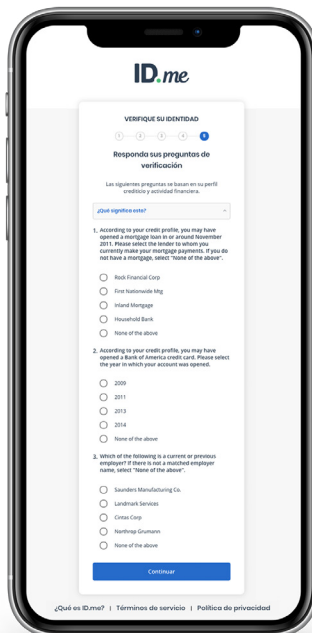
ID.me

VERIFIQUE SU IDENTIDAD

1 2 3 4 5

Responda sus preguntas de verificación

Las siguientes preguntas se basan en su perfil crediticio y actividad financiera.

¿Qué significa esto?

1. According to your credit profile, you may have opened a mortgage loan in or around November 2011. Please select the lender to whom you currently make your mortgage payments. If you do not have a mortgage, select "None of the above".

Rock Financial Corp
First Nationwide Mtg
Inland Mortgage
Household Bank
None of the above

2. According to your credit profile, you may have opened a Bank of America credit card. Please select the year in which your account was opened.

2009
2011
2013
2014
None of the above

3. Which of the following is a current or previous employer? If there is not a matched employer name, select "None of the above".

Saunders Manufacturing Co.
Landmark Services
Cintas Corp
Northrop Grumann
None of the above

Continuar

¿Qué es ID.me? | Términos de servicio | Política de privacidad